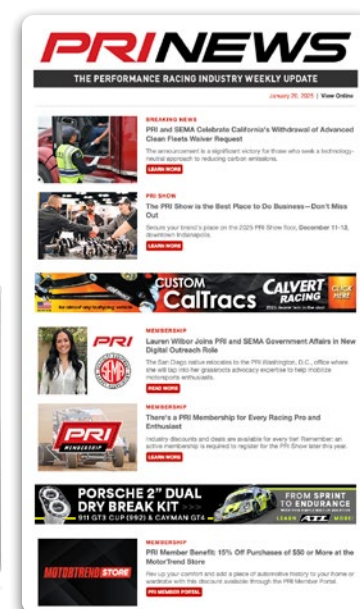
PRINEWS

THE PERFORMANCE RACING INDUSTRY WEEKLY UPDATE

January 20, 2025 | View Online

BREAKING NEWS
PRI and SEMA Celebrate California's Withdrawal of Advanced Clean Fleets Waiver Request
The announcement is a significant victory for those who seek a technology-neutral approach to reducing carbon emissions.
LEARN MORE

PRI SHOW
The PRI Show is the Best Place to Do Business—Don't Miss Out
Secure your brand's place on the 2025 PRI Show floor, December 11-13, downtown Indianapolis.
LEARN MORE

CUSTOM CalTracs
CALVERT RACING
CLICK HERE

MEMBERSHIP
Lauren Wilbor Joins PRI and SEMA Government Affairs in New Digital Outreach Role
The San Diego native relocates to the PRI Washington, D.C., office where she will tap into her grassroots advocacy expertise to help mobilize motorsports enthusiasts.
READ MORE

PRI
SEMA

MEMBERSHIP
There's a PRI Membership for Every Racing Pro and Enthusiast
Industry discounts and deals are available for every tier! Remember: an active membership is required to register for the PRI Show later this year.
LEARN MORE

PRI MEMBERSHIP

PORSCHE 2" DUAL DRY BREAK KIT
911 GT3 CUP (992) & CAYMAN GT4
FROM SPRINT TO ENDURANCE
LEARN ATL MORE

MEMBERSHIP
PRI Member Benefit: 15% Off Purchases of $50 or More at the MotorTrend Store
Rev up your content and add a piece of automotive history to your home or workbench with this discount available through the PRI Member Portal.
PRI MEMBER PORTAL

MOTORTREND STORE